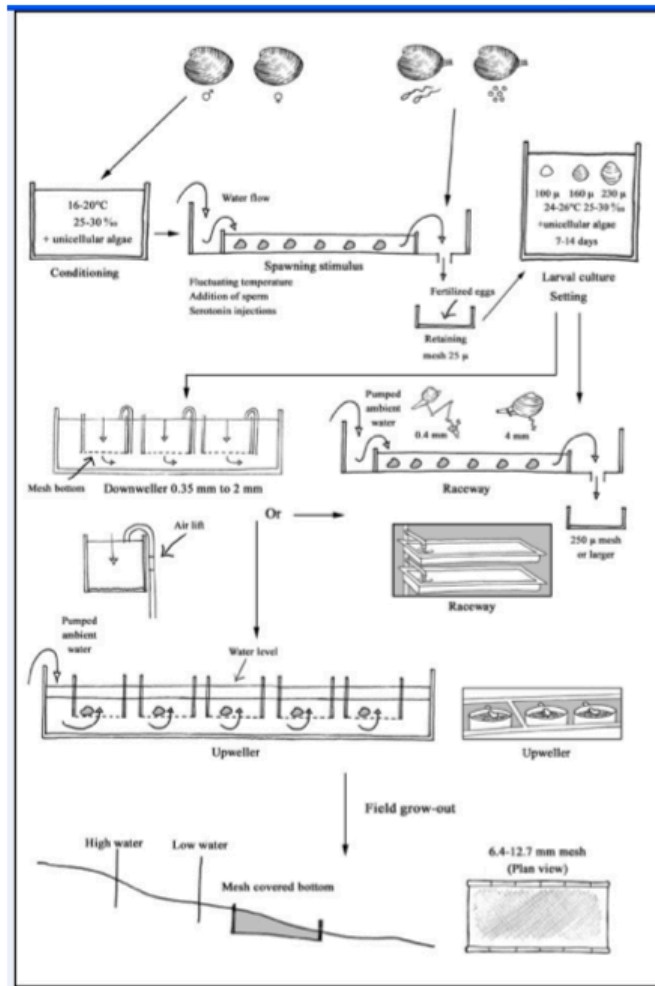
♂ ♀

16-20°C
25-30 ‰
+ unicellular algae

Conditioning

Water flow

Spawning stimulus

Fluctuating temperature
Addition of sperm
Serotonin injections

Fertilized eggs

Retaining mesh 25 µ

100 µ 160 µ 230 µ
24-26°C 25-30 ‰
+unicellular algae
7-14 days

Larval culture
Setting

Mesh bottom

Downweller 0.35 mm to 2 mm

Pumped ambient water

0.4 mm

4 mm

Raceway

250 µ mesh or larger

Or

Air lift

Raceway

Pumped ambient water

Water level

Upweller

Upweller

Field grow-out

High water

Low water

Mesh covered bottom

6.4-12.7 mm mesh
(Plan view)